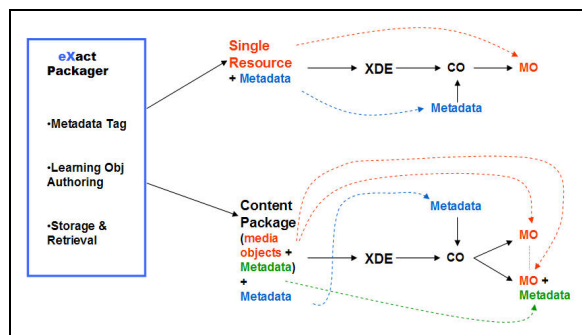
eXact Packager

•Metadata Tag

•Learning Obj Authoring

•Storage & Retrieval

Single Resource + Metadata

XDE

CO

MO

Metadata

Content Package (media objects + Metadata) + Metadata

Metadata

XDE

CO

MO

MO + Metadata